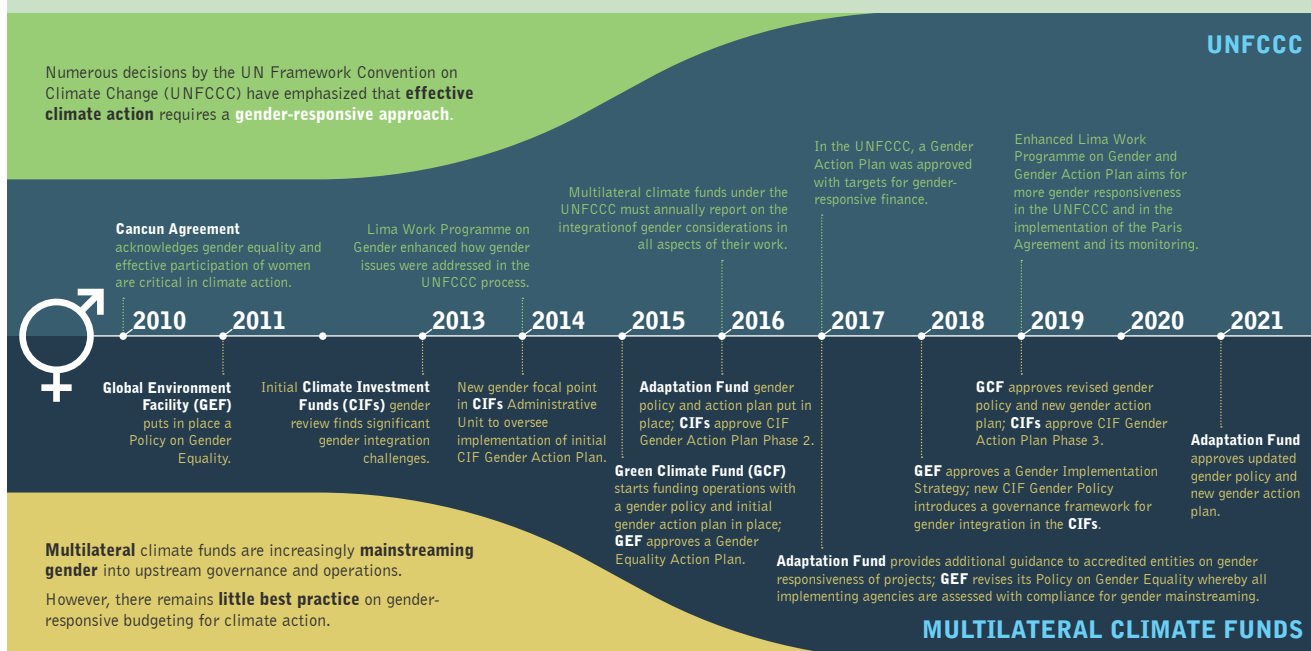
UNFCCC

Numerous decisions by the UN Framework Convention on Climate Change (UNFCCC) have emphasized that **effective climate action** requires a **gender-responsive approach**.

**Cancun Agreement** acknowledges gender equality and effective participation of women are critical in climate action.

Lima Work Programme on Gender enhanced how gender issues were addressed in the UNFCCC process.

Multilateral climate funds under the UNFCCC must annually report on the integrationof gender considerations in all aspects of their work.

In the UNFCCC, a Gender Action Plan was approved with targets for gender-responsive finance.

Enhanced Lima Work Programme on Gender and Gender Action Plan aims for more gender responsiveness in the UNFCCC and in the implementation of the Paris Agreement and its monitoring.

2010 2011 2013 2014 2015 2016 2017 2018 2019 2020 2021

**Global Environment Facility (GEF)** puts in place a Policy on Gender Equality.

Initial **Climate Investment Funds (CIFs)** gender review finds significant gender integration challenges.

New gender focal point in **CIFs** Administrative Unit to oversee implementation of initial CIF Gender Action Plan.

**Adaptation Fund** gender policy and action plan put in place; **CIFs** approve CIF Gender Action Plan Phase 2.

**Green Climate Fund (GCF)** starts funding operations with a gender policy and initial gender action plan in place; **GEF** approves a Gender Equality Action Plan.

**GCF** approves revised gender policy and new gender action plan; **CIFs** approve CIF Gender Action Plan Phase 3.

**GEF** approves a Gender Implementation Strategy; new CIF Gender Policy introduces a governance framework for gender integration in the **CIFs**.

**Adaptation Fund** approves updated gender policy and new gender action plan.

**Adaptation Fund** provides additional guidance to accredited entities on gender responsiveness of projects; **GEF** revises its Policy on Gender Equality whereby all implementing agencies are assessed with compliance for gender mainstreaming.

**Multilateral** climate funds are increasingly **mainstreaming gender** into upstream governance and operations.

However, there remains **little best practice** on gender-responsive budgeting for climate action.

MULTILATERAL CLIMATE FUNDS